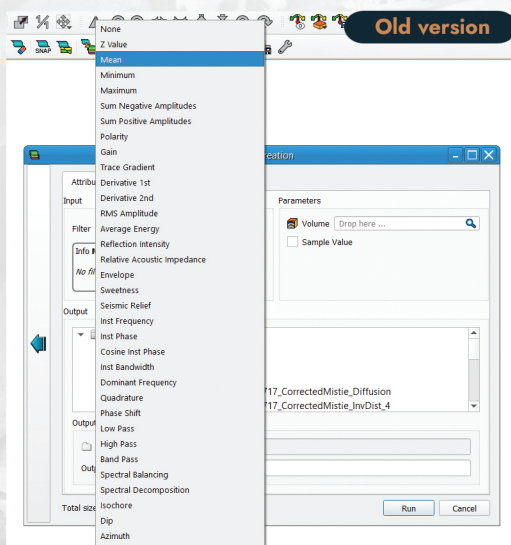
Old version

SNAP

None
Z Value
Mean
Minimum
Maximum
Sum Negative Amplitudes
Sum Positive Amplitudes
Polarity
Gain
Trace Gradient
Derivative 1st
Derivative 2nd
RMS Amplitude
Average Energy
Reflection Intensity
Relative Acoustic Impedance
Envelope
Sweetness
Seismic Relief
Inst Frequency
Inst Phase
Cosine Inst Phase
Inst Bandwidth
Dominant Frequency
Quadrature
Phase Shift
Low Pass
High Pass
Band Pass
Spectral Balancing
Spectral Decomposition
Isochore
Dip
Azimuth

reation

Attribu

Input

Filter

Info

No fil

Parameters

Volume Drop here ...

Sample Value

Output

717_CorrectedMistie_Diffusion
717_CorrectedMistie_InvDist_4

Outpu

Outp

Total size

Run
Cancel